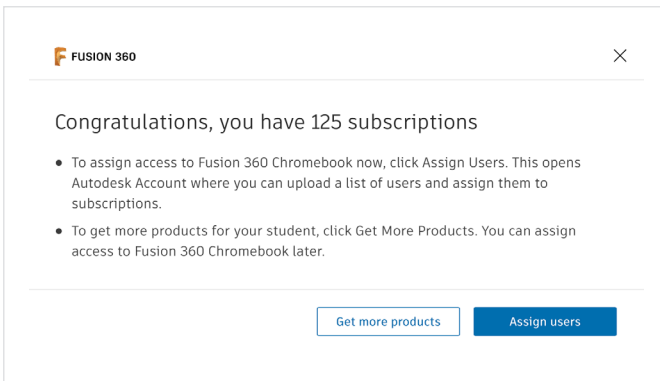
FUSION 360

Congratulations, you have 125 subscriptions

- To assign access to Fusion 360 Chromebook now, click Assign Users. This opens Autodesk Account where you can upload a list of users and assign them to subscriptions.
- To get more products for your student, click Get More Products. You can assign access to Fusion 360 Chromebook later.

Get more products

Assign users